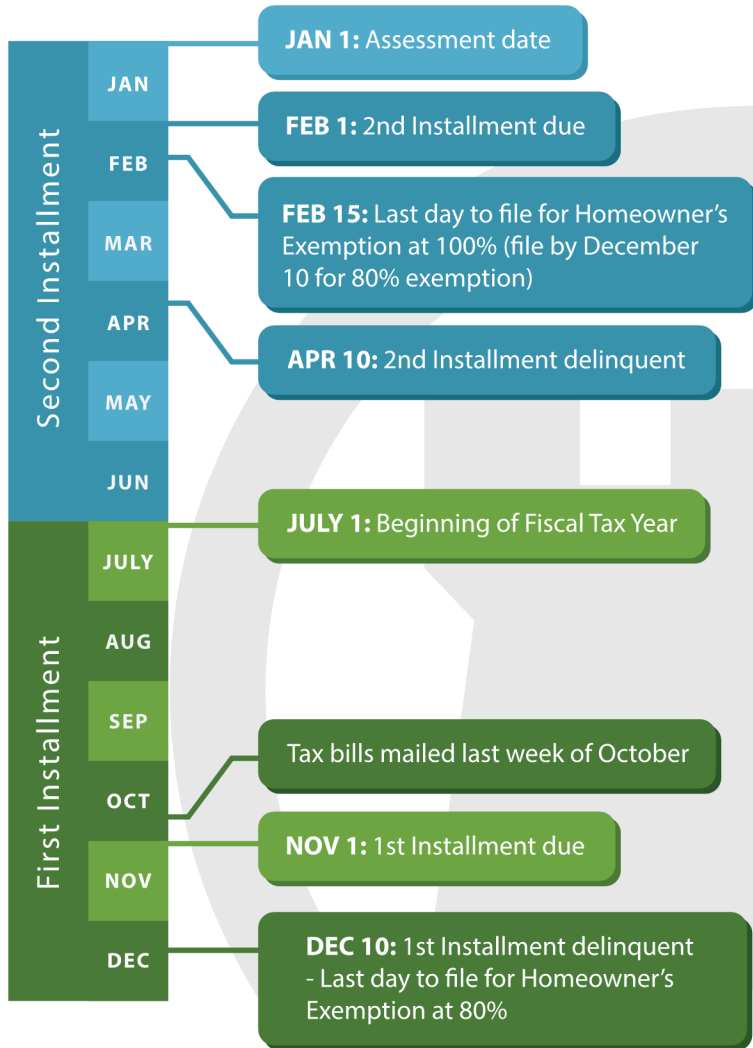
Second Installment

JAN

FEB

MAR

APR

MAY

JUN

First Installment

JULY

AUG

SEP

OCT

NOV

DEC

**JAN 1:** Assessment date

**FEB 1:** 2nd Installment due

**FEB 15:** Last day to file for Homeowner's Exemption at 100% (file by December 10 for 80% exemption)

**APR 10:** 2nd Installment delinquent

**JULY 1:** Beginning of Fiscal Tax Year

Tax bills mailed last week of October

**NOV 1:** 1st Installment due

**DEC 10:** 1st Installment delinquent - Last day to file for Homeowner's Exemption at 80%